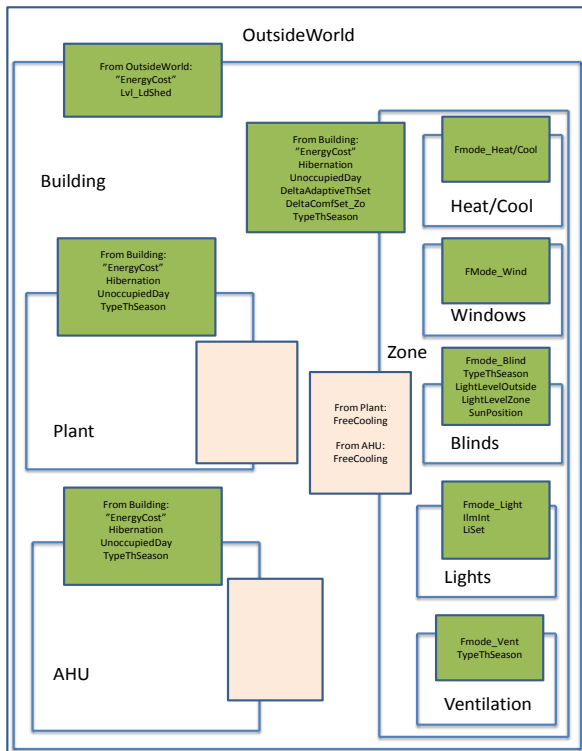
OutsideWorld

From OutsideWorld:
"EnergyCost"
Lvl_LdShed

Building

From Building:
"EnergyCost"
Hibernation
UnoccupiedDay
DeltaAdaptiveThSet
DeltaComfSet_Zo
TypeThSeason

Fmode_Heat/Cool

Heat/Cool

From Building:
"EnergyCost"
Hibernation
UnoccupiedDay
TypeThSeason

FMode_Wind

Windows

Zone

Fmode_Blind
TypeThSeason
LightLevelOutside
LightLevelZone
SunPosition

From Plant:
FreeCooling

From AHU:
FreeCooling

Plant

Blinds

Fmode_Light
IlmInt
LiSet

From Building:
"EnergyCost"
Hibernation
UnoccupiedDay
TypeThSeason

Lights

Fmode_Vent
TypeThSeason

AHU

Ventilation